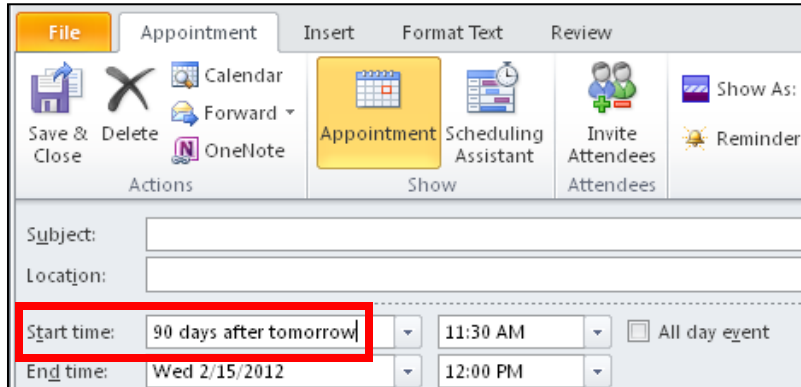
File Appointment Insert Format Text Review

Save & Close Delete Calendar Forward OneNote
Actions

Appointment Scheduling Assistant
Show

Invite Attendees
Attendees

Show As: Reminder

Subject:
Location:
Start time: 90 days after tomorrow 11:30 AM All day event
End time: Wed 2/15/2012 12:00 PM